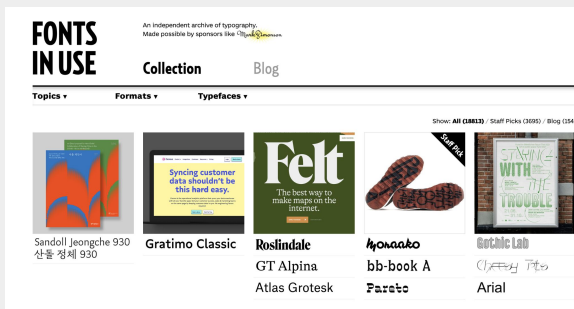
FONTS IN USE

An independent archive of typography.
Made possible by sponsors like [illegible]

Collection Blog

Topics ▾ Formats ▾ Typefaces ▾

Show: All (18813) / Staff Picks (3695) / Blog (154

Syncing customer data shouldn't be this hard easy.

Felt
The best way to make maps on the internet.

Staff Pick

STAYING WITH THE TROUBLE

Sandoll Jeongche 930
산돌 정체 930

Gratimo Classic

Roslindale
GT Alpina
Atlas Grotesk

Monako
bb-book A
Pareto

Gothic Lab
Cheesy Pits
Arial